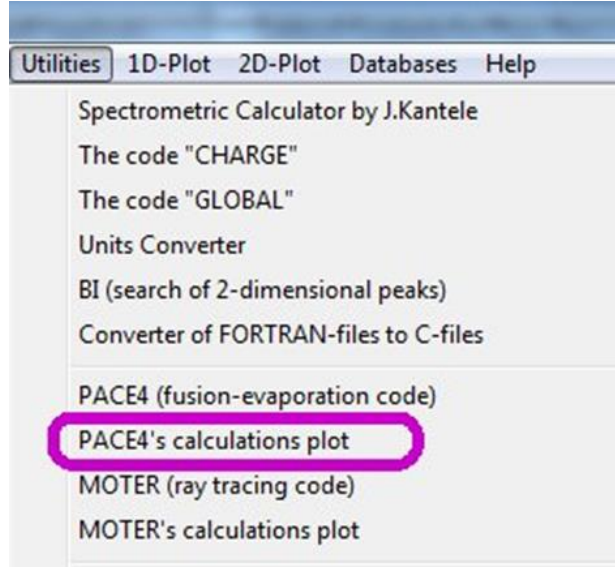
Utilities 1D-Plot 2D-Plot Databases Help

Spectrometric Calculator by J.Kantele
The code "CHARGE"
The code "GLOBAL"
Units Converter
BI (search of 2-dimensional peaks)
Converter of FORTRAN-files to C-files

PACE4 (fusion-evaporation code)
PACE4's calculations plot
MOTER (ray tracing code)
MOTER's calculations plot